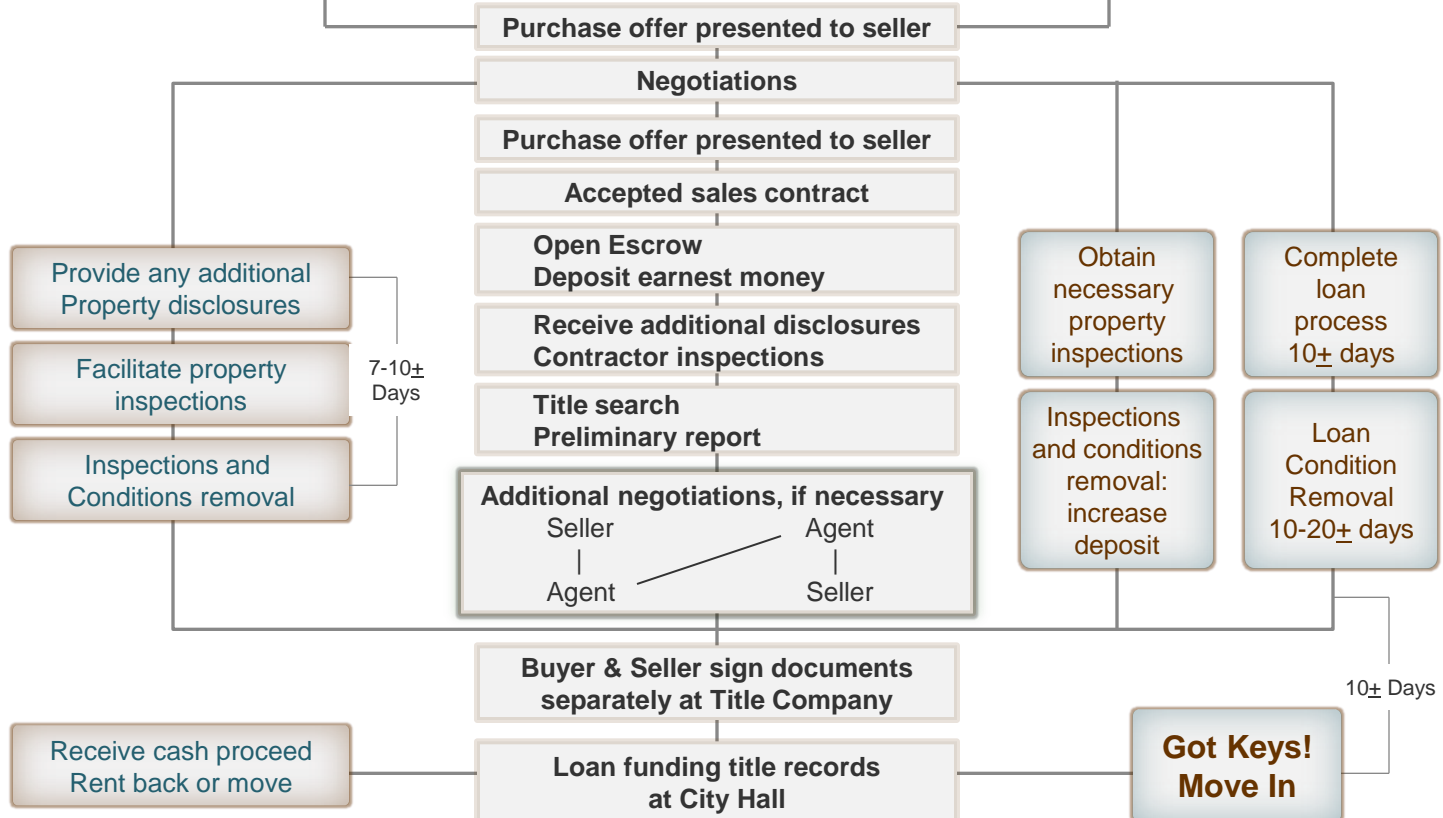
Purchase offer presented to seller

Negotiations

Purchase offer presented to seller

Accepted sales contract

Open Escrow
Deposit earnest money

Receive additional disclosures
Contractor inspections

Title search
Preliminary report

Additional negotiations, if necessary
Seller | Agent
Agent | Seller

Buyer & Seller sign documents separately at Title Company

Loan funding title records at City Hall

Provide any additional Property disclosures

Facilitate property inspections

Inspections and Conditions removal

7-10$\pm$ Days

Receive cash proceed
Rent back or move

Obtain necessary property inspections

Inspections and conditions removal: increase deposit

Complete loan process 10$\pm$ days

Loan Condition Removal 10-20$\pm$ days

10$\pm$ Days

Got Keys!
Move In